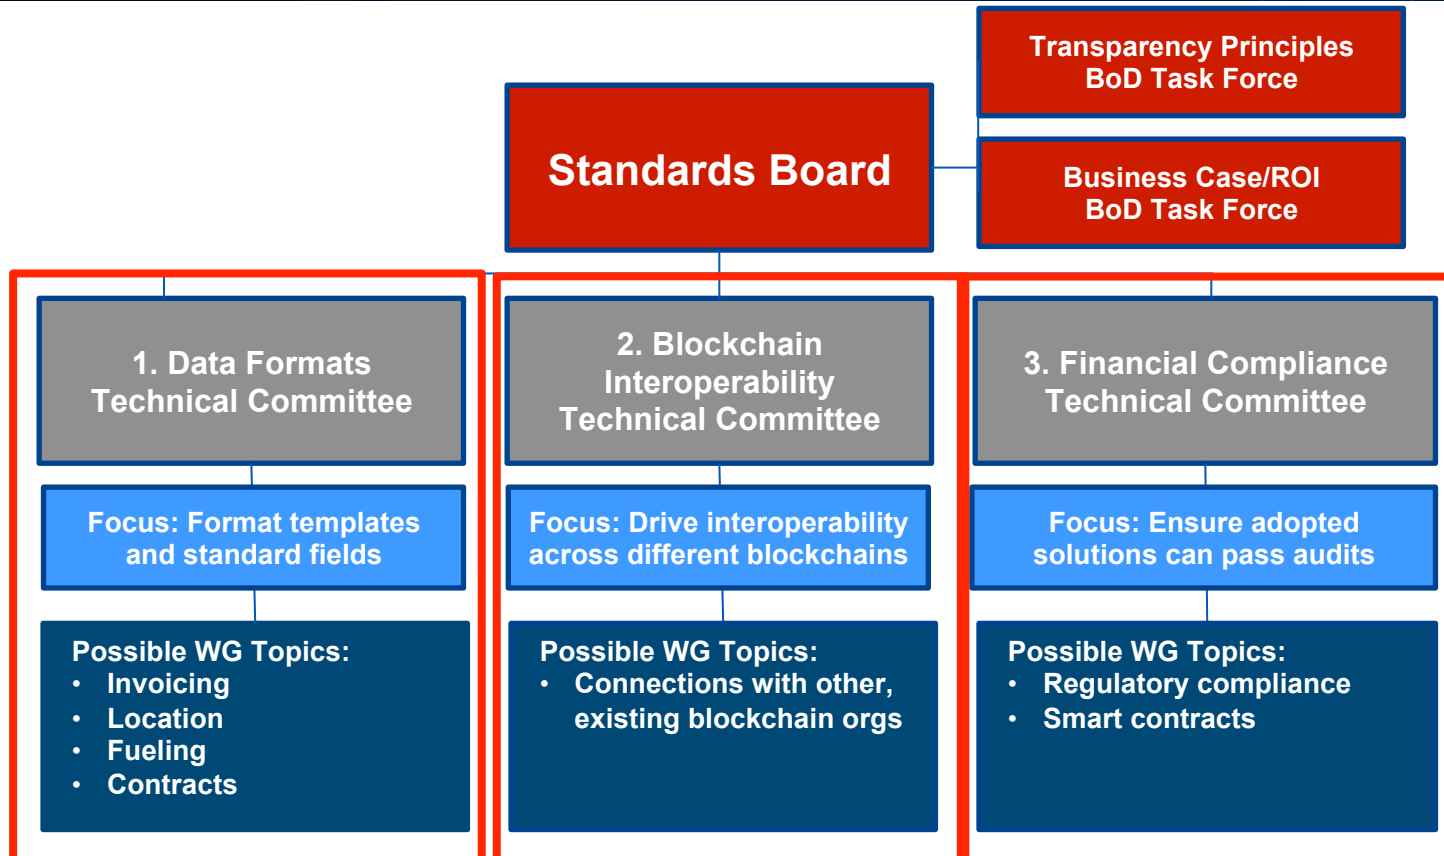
Transparency Principles
BoD Task Force

Standards Board

Business Case/ROI
BoD Task Force

1. Data Formats
Technical Committee

Focus: Format templates and standard fields

Possible WG Topics:
• Invoicing
• Location
• Fueling
• Contracts

2. Blockchain
Interoperability
Technical Committee

Focus: Drive interoperability across different blockchains

Possible WG Topics:
• Connections with other, existing blockchain orgs

3. Financial Compliance
Technical Committee

Focus: Ensure adopted solutions can pass audits

Possible WG Topics:
• Regulatory compliance
• Smart contracts